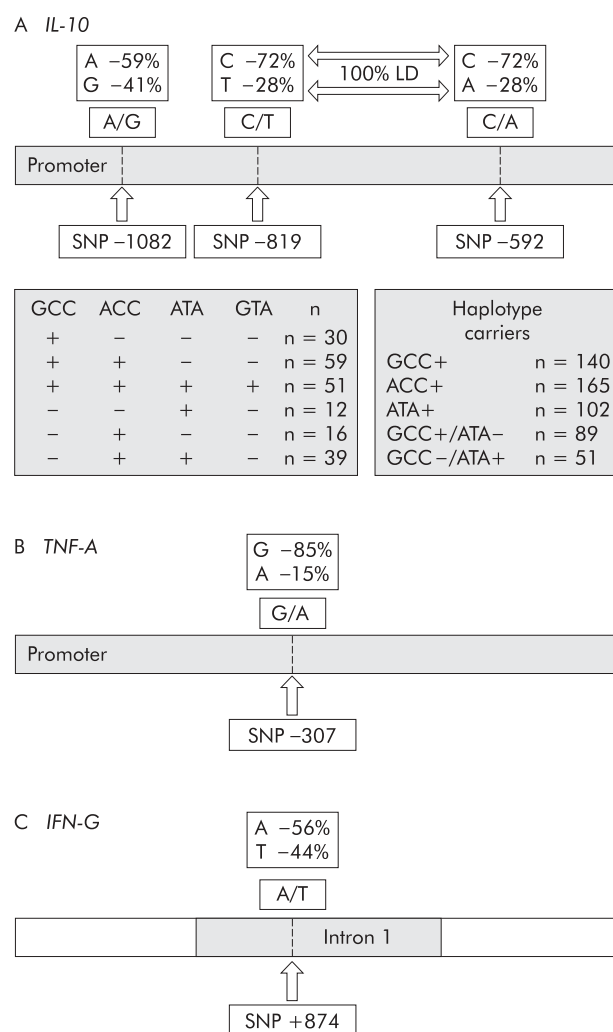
A *IL-10*

A −59%
G −41%

A/G

C −72%
T −28%

C/T

100% LD

C −72%
A −28%

C/A

Promoter

SNP −1082

SNP −819

SNP −592

| GCC | ACC | ATA | GTA | n |
|---|---|---|---|---|
| + | − | − | − | n = 30 |
| + | + | − | − | n = 59 |
| + | + | + | + | n = 51 |
| − | − | + | − | n = 12 |
| − | + | − | − | n = 16 |
| − | + | + | − | n = 39 |

| Haplotype carriers | |
|---|---|
| GCC+ | n = 140 |
| ACC+ | n = 165 |
| ATA+ | n = 102 |
| GCC+/ATA− | n = 89 |
| GCC−/ATA+ | n = 51 |

B *TNF-A*

G −85%
A −15%

G/A

Promoter

SNP −307

C *IFN-G*

A −56%
T −44%

A/T

Intron 1

SNP +874